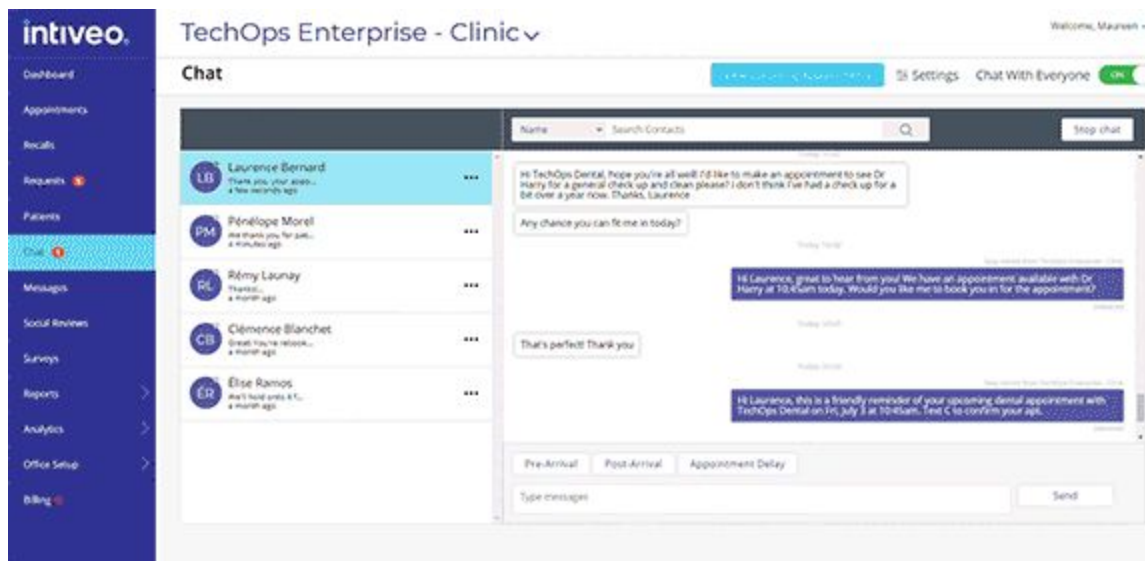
intiveo.

Dashboard
Appointments
Recalls
Requests
Patients
Chat
Messages
Social Reviews
Surveys
Reports
Analytics
Office Setup
Billing

TechOps Enterprise - Clinic

Welcome, Maureen

Chat

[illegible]

Settings

Chat With Everyone

ON

Name

Search Contacts

Stop chat

LB Laurence Bernard
Thank you, your appo...
a few seconds ago

PM Pénélope Morel
We thank you for pat...
4 minutes ago

RL Rémy Launay
Thanks!...
a month ago

CB Clémence Blanchet
Great You're rebook...
a month ago

ÉR Élise Ramos
We'll hold onto it f...
a month ago

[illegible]

Hi TechOps Dental, hope you're all well! I'd like to make an appointment to see Dr Harry for a general check up and clean please? I don't think I've had a check up for a bit over a year now. Thanks, Laurence

Any chance you can fit me in today?

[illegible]

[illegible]

Hi Laurence, great to hear from you! We have an appointment available with Dr Harry at 10:45am today. Would you like me to book you in for the appointment?

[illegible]

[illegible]

That's perfect! Thank you

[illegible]

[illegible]

Hi Laurence, this is a friendly reminder of your upcoming dental appointment with TechOps Dental on Fri, July 3 at 10:45am. Text C to confirm your apt.

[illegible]

Pre-Arrival

Post-Arrival

Appointment Delay

Type messages

Send